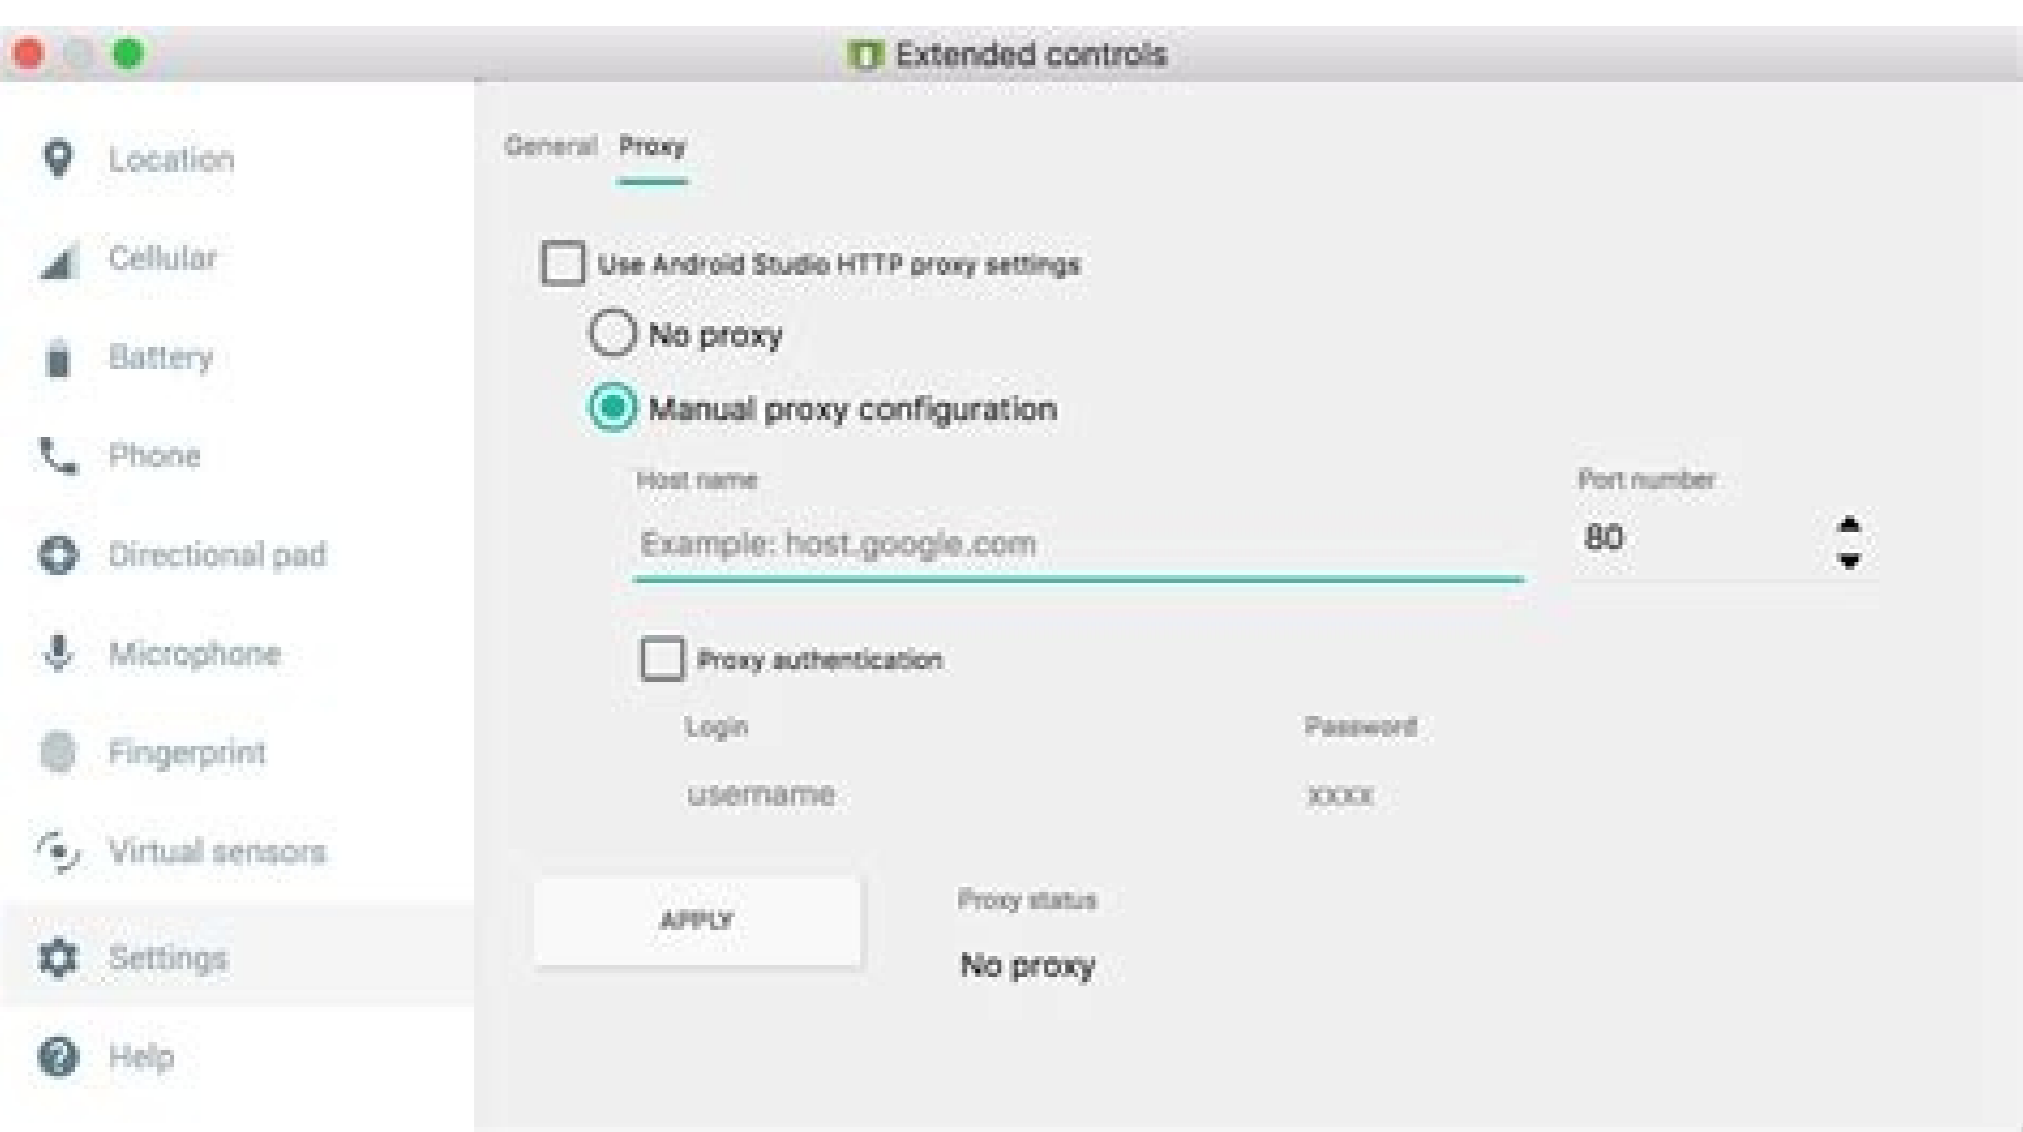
Extended controls

Location
Cellular
Battery
Phone
Directional pad
Microphone
Fingerprint
Virtual sensors
Settings
Help

General Proxy

Use Android Studio HTTP proxy settings

No proxy

Manual proxy configuration

Host name
Example: host.google.com

Port number
80

Proxy authentication

Login
username

Password
xxxx

APPLY

Proxy status
No proxy